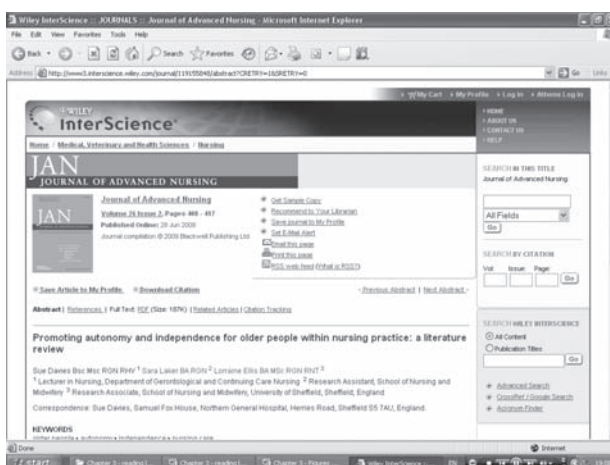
Wiley InterScience :: JOURNALS :: Journal of Advanced Nursing - Microsoft Internet Explorer

File Edit View Favorites Tools Help

Back Search Favorites

Address http://www3.interscience.wiley.com/journal/119155848/abstract?CRETRY=1&SRETRY=0

Go Links

My Cart > My Profile > Log In > Athens Log In

WILEY InterScience

> HOME
> ABOUT US
> CONTACT US
> HELP

Home / Medical, Veterinary and Health Sciences / Nursing

JAN
JOURNAL OF ADVANCED NURSING

JAN

Journal of Advanced Nursing
Volume 26 Issue 2, Pages 408 - 417
Published Online: 28 Jun 2008
Journal compilation © 2009 Blackwell Publishing Ltd

Get Sample Copy
Recommend to Your Librarian
Save journal to My Profile
Set E-Mail Alert
Email this page
Print this page
RSS web feed (What is RSS?)

SEARCH IN THIS TITLE
Journal of Advanced Nursing
All Fields
Go

SEARCH BY CITATION
Vol: Issue: Page:
Go

Save Article to My Profile Download Citation

< Previous Abstract | Next Abstract >

Abstract | References | Full Text: PDF (Size: 187K) | Related Articles | Citation Tracking

Promoting autonomy and independence for older people within nursing practice: a literature review

Sue Davies Bsc Msc RGN RHV 1 Sara Laker BA RGN 2 Lorraine Ellis BA MSc RGN RNT 3
1 Lecturer in Nursing, Department of Gerontological and Continuing Care Nursing 2 Research Assistant, School of Nursing and Midwifery 3 Research Associate, School of Nursing and Midwifery, University of Sheffield, Sheffield, England

Correspondence: Sue Davies, Samuel Fox House, Northern General Hospital, Herries Road, Sheffield S5 7AU, England.

KEYWORDS
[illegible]

SEARCH WILEY INTERSCIENCE
All Content
Publication Titles
Go

Advanced Search
CrossRef / Google Search
Acronym Finder

Done
Internet

start Chapter 3 - reading Chapter 3 - reading Chapter 3 - Figures Wiley InterScience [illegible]